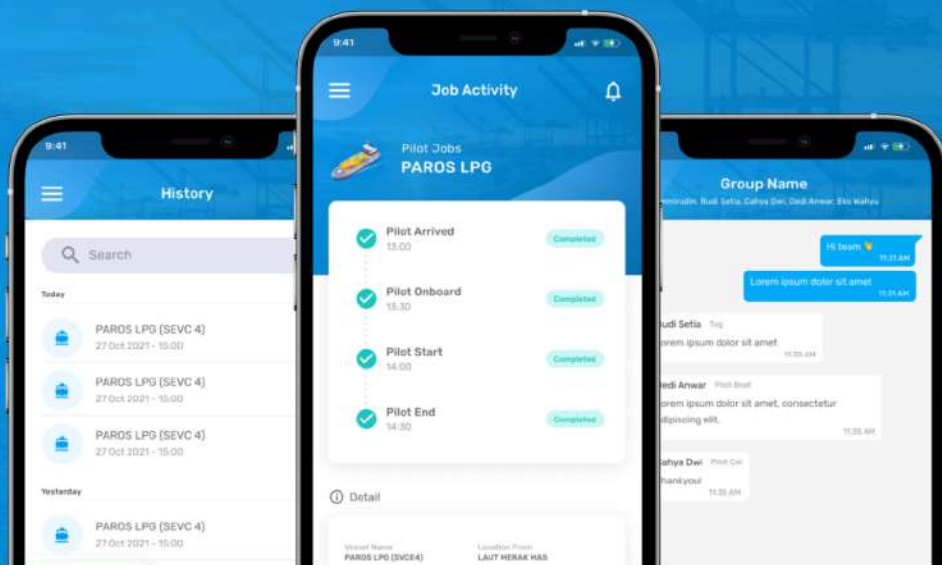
9:41

History

Search

Today

PAROS LPG (SEVC 4)
27 Oct 2021 - 15:00

PAROS LPG (SEVC 4)
27 Oct 2021 - 15:00

PAROS LPG (SEVC 4)
27 Oct 2021 - 15:00

Yesterday

PAROS LPG (SEVC 4)
27 Oct 2021 - 15:00

9:41

Job Activity

Pilot Jobs
PAROS LPG

Pilot Arrived
13:00
Completed

Pilot Onboard
13:30
Completed

Pilot Start
14:00
Completed

Pilot End
14:30
Completed

Detail

Vessel Name
PAROS LPG (SVCE4)

Location From
LAUT MERAK MAS

9:41

Group Name
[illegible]minudin, Budi Setia, Cahya Dwi, Dedi Anwar, Eko Wahyu

Hi team 👋
11:31 AM

Lorem ipsum dolor sit amet
11:31 AM

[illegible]udi Setia Tug
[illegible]orem ipsum dolor sit amet
11:35 AM

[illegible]edi Anwar Pilot Boat
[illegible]orem ipsum dolor sit amet, consectetur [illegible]dipiscing elit.
11:35 AM

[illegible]ahya Dwi Pilot Car
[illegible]hankyou!
11:35 AM